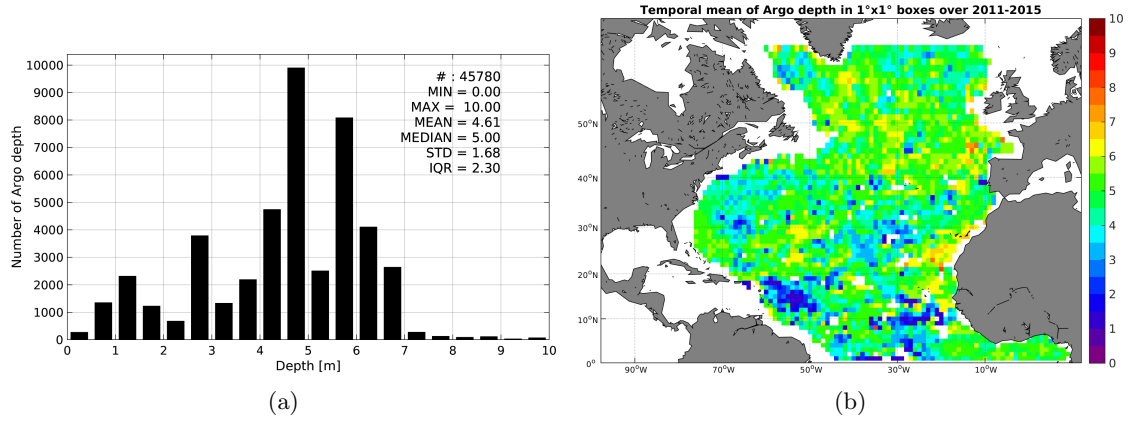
# : 45780
MIN = 0.00
MAX = 10.00
MEAN = 4.61
MEDIAN = 5.00
STD = 1.68
IQR = 2.30

Number of Argo depth

10000
9000
8000
7000
6000
5000
4000
3000
2000
1000
0

0 1 2 3 4 5 6 7 8 9 10

Depth [m]

(a)

Temporal mean of Argo depth in 1°x1° boxes over 2011-2015

50°N
40°N
30°N
20°N
10°N
0°

90°W 70°W 50°W 30°W 10°W

10
9
8
7
6
5
4
3
2
1
0

(b)